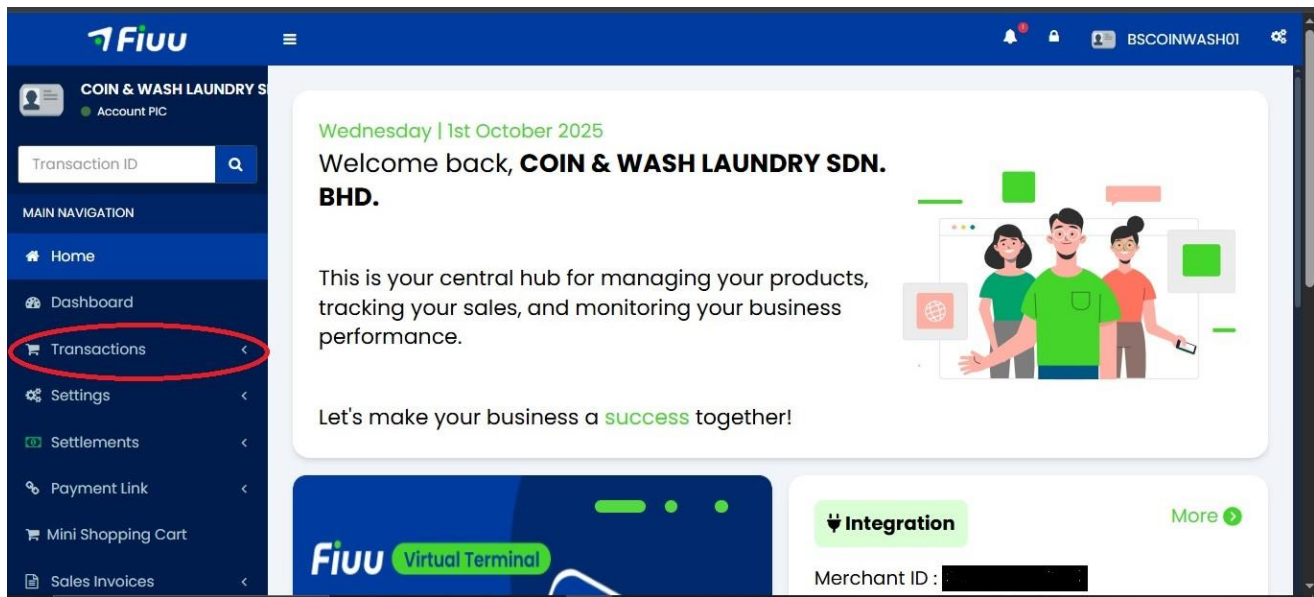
Fiuu

BSCOINWASH01

COIN & WASH LAUNDRY S
Account PIC

Transaction ID

MAIN NAVIGATION

Home

Dashboard

Transactions

Settings

Settlements

Payment Link

Mini Shopping Cart

Sales Invoices

Wednesday | 1st October 2025

Welcome back, **COIN & WASH LAUNDRY SDN. BHD.**

This is your central hub for managing your products, tracking your sales, and monitoring your business performance.

Let's make your business a success together!

Fiuu Virtual Terminal

Integration

More

Merchant ID :